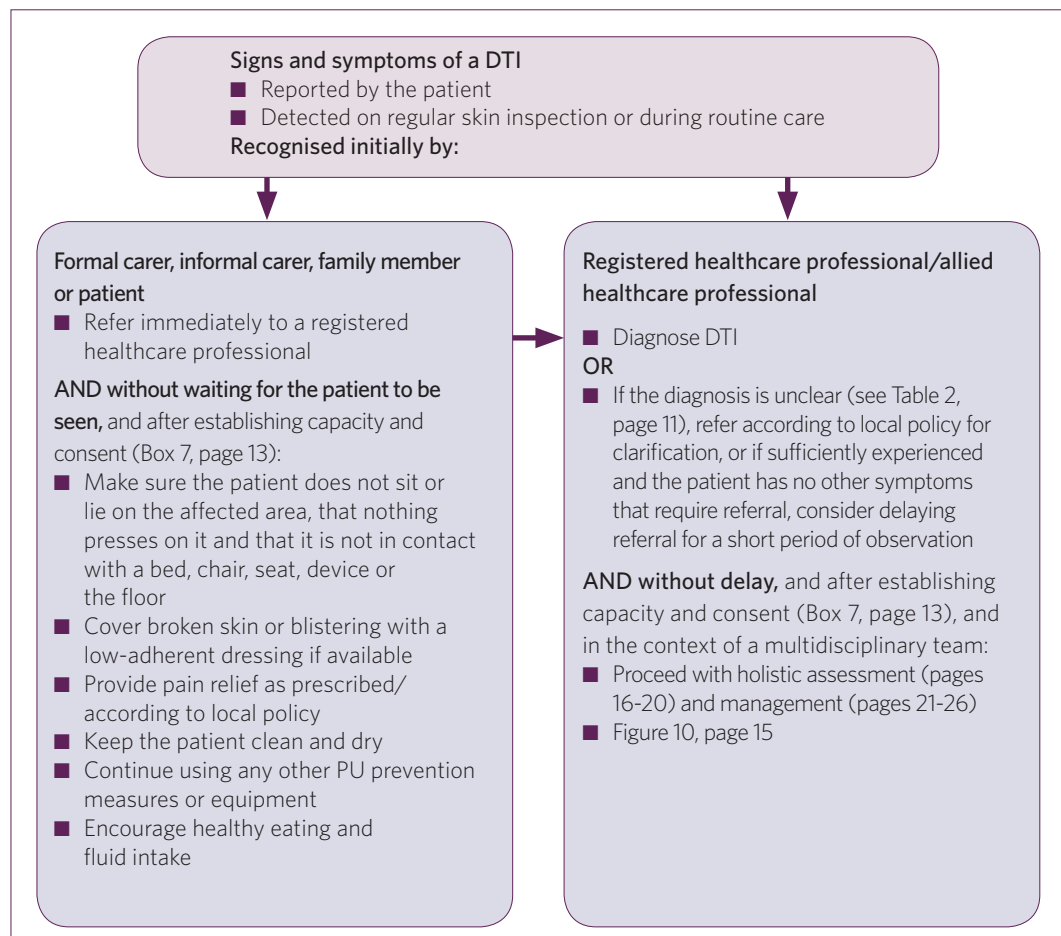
Signs and symptoms of a DTI
■ Reported by the patient
■ Detected on regular skin inspection or during routine care
Recognised initially by:

Formal carer, informal carer, family member or patient
■ Refer immediately to a registered healthcare professional

AND without waiting for the patient to be seen, and after establishing capacity and consent (Box 7, page 13):
■ Make sure the patient does not sit or lie on the affected area, that nothing presses on it and that it is not in contact with a bed, chair, seat, device or the floor
■ Cover broken skin or blistering with a low-adherent dressing if available
■ Provide pain relief as prescribed/ according to local policy
■ Keep the patient clean and dry
■ Continue using any other PU prevention measures or equipment
■ Encourage healthy eating and fluid intake

Registered healthcare professional/allied healthcare professional
■ Diagnose DTI
OR
■ If the diagnosis is unclear (see Table 2, page 11), refer according to local policy for clarification, or if sufficiently experienced and the patient has no other symptoms that require referral, consider delaying referral for a short period of observation

AND without delay, and after establishing capacity and consent (Box 7, page 13), and in the context of a multidisciplinary team:
■ Proceed with holistic assessment (pages 16-20) and management (pages 21-26)
■ Figure 10, page 15